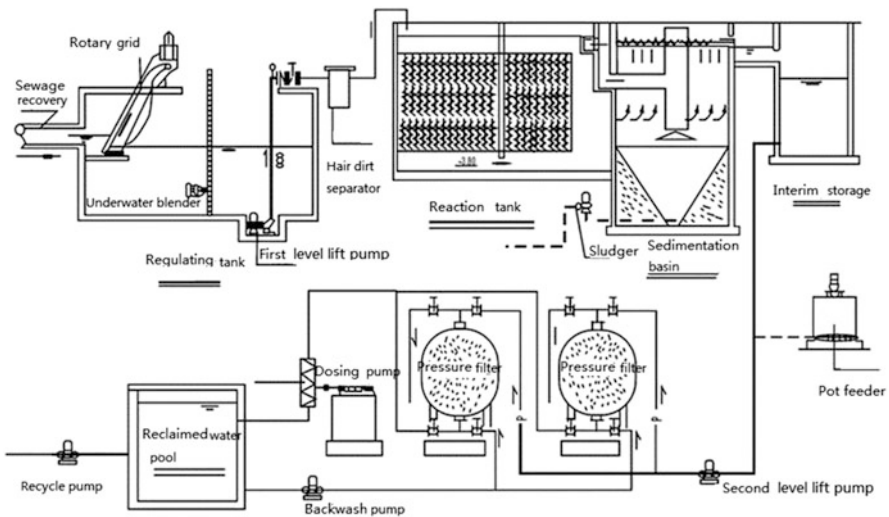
Rotary grid
Sewage recovery
Underwater blender
Regulating tank
First level lift pump
Hair dirt separator
Reaction tank
Sludger
Sedimentation basin
Interim storage
Pot feeder
Dosing pump
Pressure filter
Pressure filter
Reclaimed water pool
Recycle pump
Backwash pump
Second level lift pump